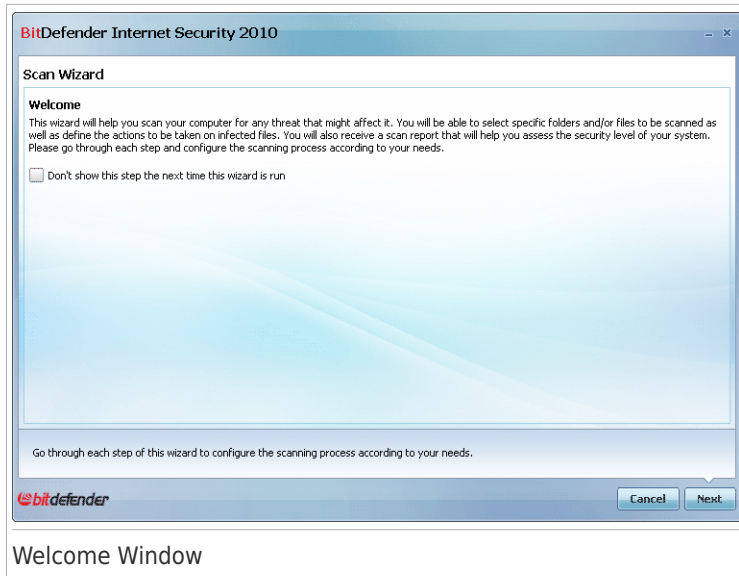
BitDefender Internet Security 2010

Scan Wizard

Welcome

This wizard will help you scan your computer for any threat that might affect it. You will be able to select specific folders and/or files to be scanned as well as define the actions to be taken on infected files. You will also receive a scan report that will help you assess the security level of your system. Please go through each step and configure the scanning process according to your needs.

Don't show this step the next time this wizard is run

Go through each step of this wizard to configure the scanning process according to your needs.

bitdefender

Cancel

Next

Welcome Window